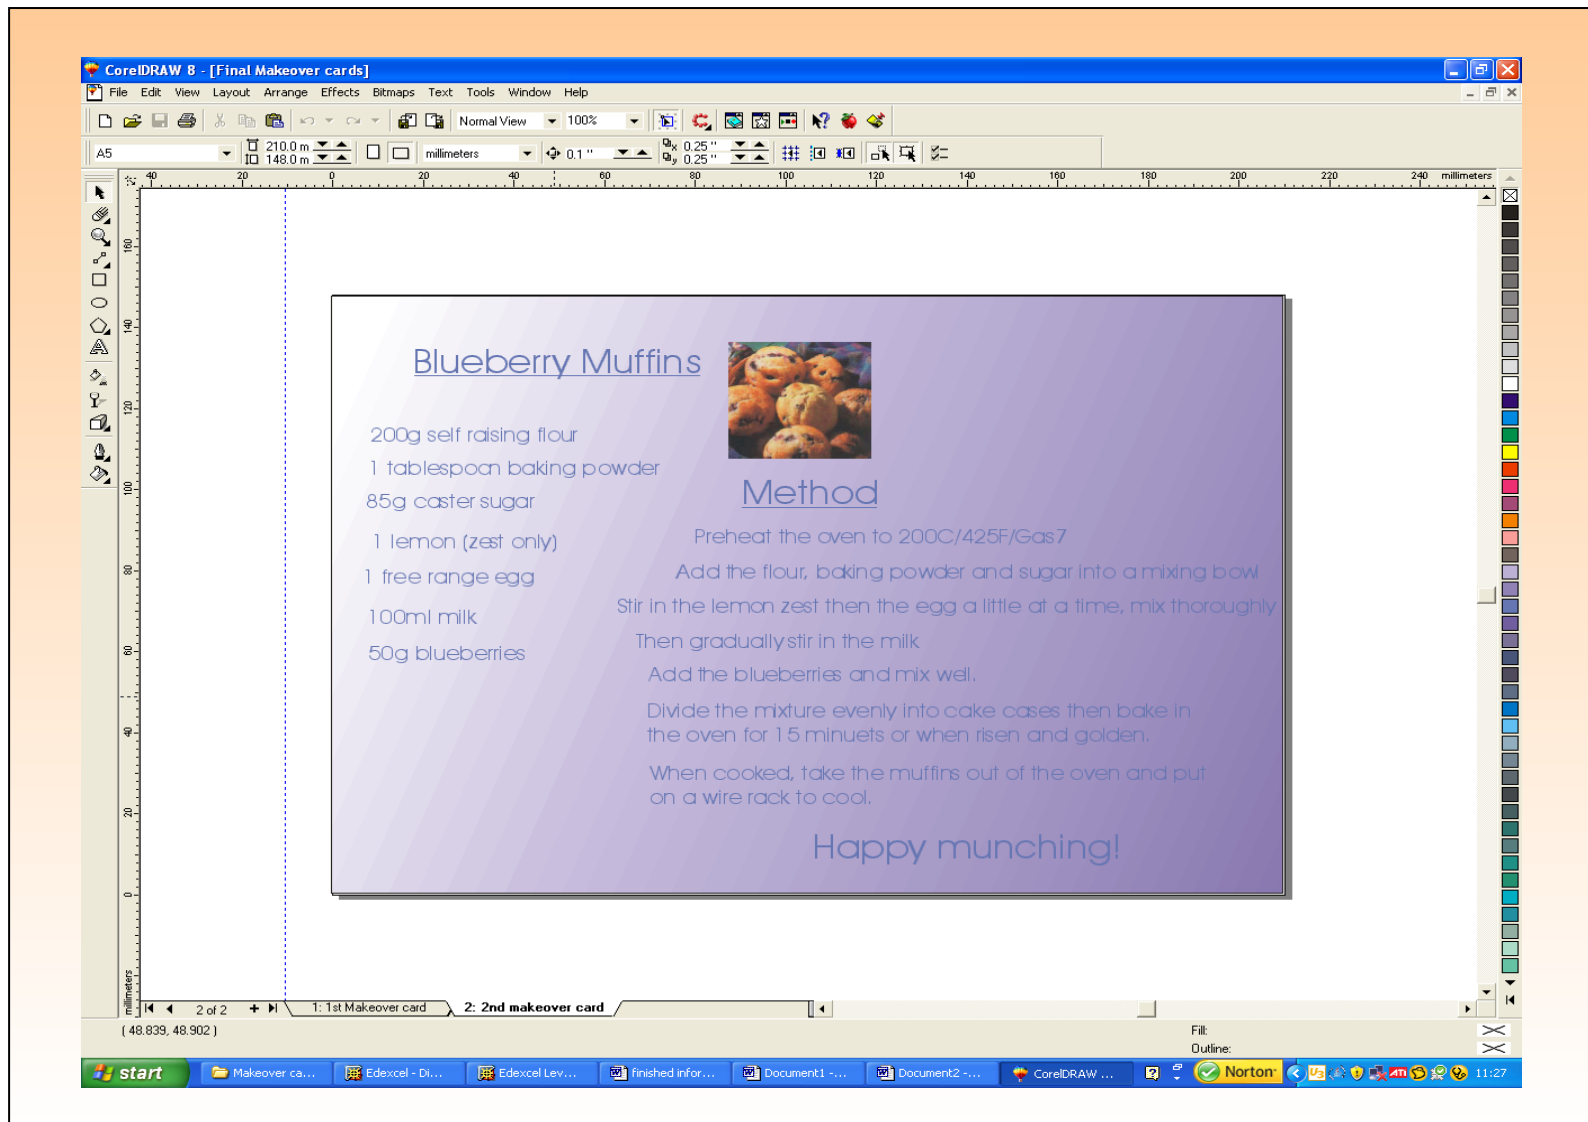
CorelDRAW 8 - [Final Makeover cards]

File Edit View Layout Arrange Effects Bitmaps Text Tools Window Help

Normal View 100%

A5 210.0 m 148.0 m millimeters 0.1 " 0.25 " 0.25 "

40 20 0 20 40 60 80 100 120 140 160 180 200 220 240 millimeters

160 140 120 100 80 60 40 20 0 millimeters

Blueberry Muffins

200g self raising flour
1 tablespoon baking powder
85g caster sugar
1 lemon (zest only)
1 free range egg
100ml milk
50g blueberries

Method

Preheat the oven to 200C/425F/Gas7
Add the flour, baking powder and sugar into a mixing bowl
Stir in the lemon zest then the egg a little at a time, mix thoroughly
Then gradually stir in the milk
Add the blueberries and mix well.
Divide the mixture evenly into cake cases then bake in the oven for 15 minuets or when risen and golden.
When cooked, take the muffins out of the oven and put on a wire rack to cool.

Happy munching!

2 of 2 1: 1st Makeover card 2: 2nd makeover card

( 48.839, 48.902 )

Fill:
Outline:

start Makeover ca... Edexcel - Di... Edexcel Lev... finished infor... Document1 -... Document2 -... CorelDRAW ... Norton 11:27